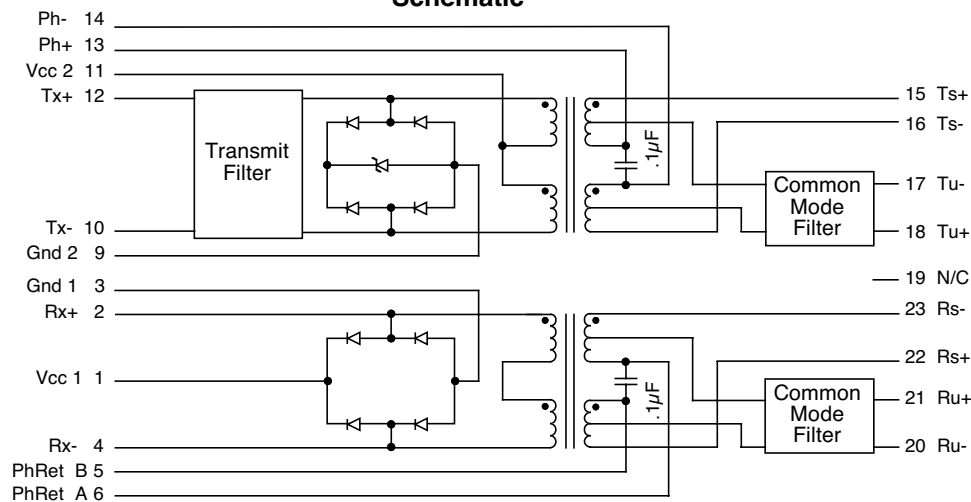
Schematic

Ph- 14
Ph+ 13
Vcc 2 11
Tx+ 12
Transmit Filter
Tx- 10
Gnd 2 9
.1$\mu F$
15 Ts+
16 Ts-
Common Mode Filter
17 Tu-
18 Tu+
19 N/C
Gnd 1 3
Rx+ 2
Vcc 1 1
Rx- 4
PhRet B 5
PhRet A 6
.1$\mu F$
23 Rs-
22 Rs+
Common Mode Filter
21 Ru+
20 Ru-